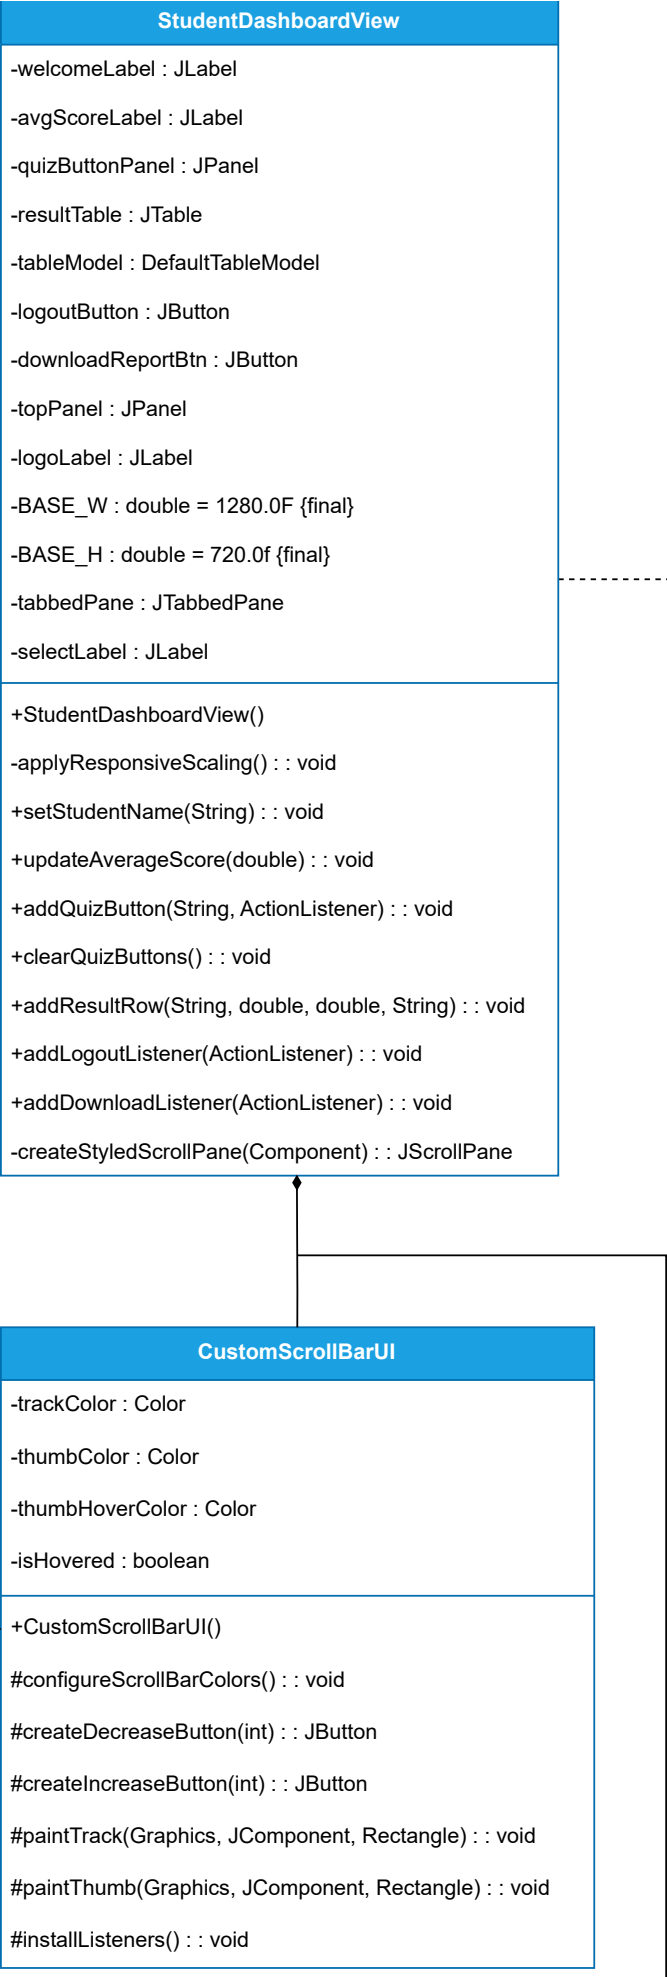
StudentDashboardView

-welcomeLabel : JLabel
-avgScoreLabel : JLabel
-quizButtonPanel : JPanel
-resultTable : JTable
-tableModel : DefaultTableModel
-logoutButton : JButton
-downloadReportBtn : JButton
-topPanel : JPanel
-logoLabel : JLabel
-BASE_W : double = 1280.0F {final}
-BASE_H : double = 720.0f {final}
-tabbedPane : JTabbedPane
-selectLabel : JLabel

+StudentDashboardView()
-applyResponsiveScaling() : : void
+setStudentName(String) : : void
+updateAverageScore(double) : : void
+addQuizButton(String, ActionListener) : : void
+clearQuizButtons() : : void
+addResultRow(String, double, double, String) : : void
+addLogoutListener(ActionListener) : : void
+addDownloadListener(ActionListener) : : void
-createStyledScrollPane(Component) : : JScrollPane

CustomScrollBarUI

-trackColor : Color
-thumbColor : Color
-thumbHoverColor : Color
-isHovered : boolean

+CustomScrollBarUI()
#configureScrollBarColors() : : void
#createDecreaseButton(int) : : JButton
#createIncreaseButton(int) : : JButton
#paintTrack(Graphics, JComponent, Rectangle) : : void
#paintThumb(Graphics, JComponent, Rectangle) : : void
#installListeners() : : void